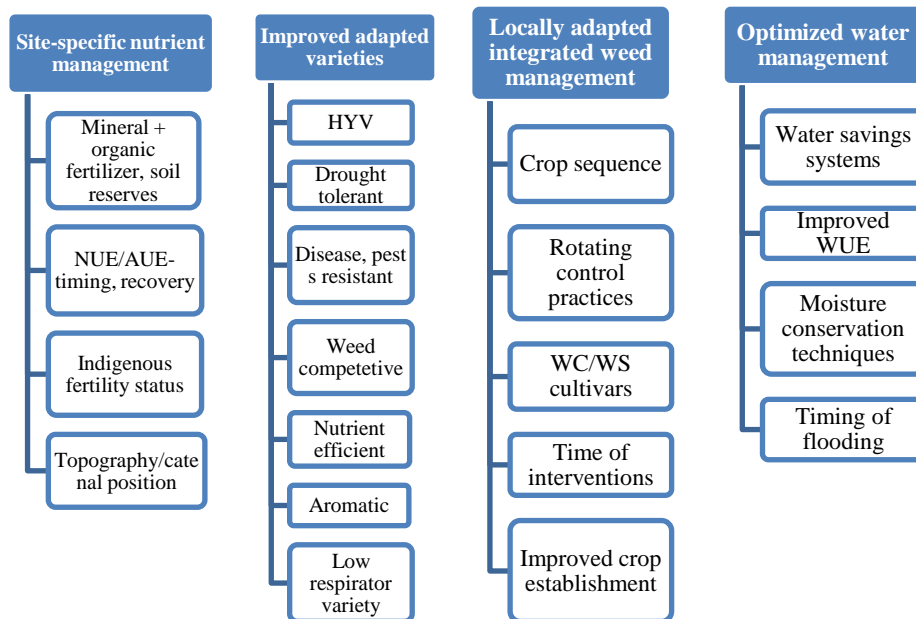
Site-specific nutrient management

Mineral + organic fertilizer, soil reserves

NUE/AUE-timing, recovery

Indigenous fertility status

Topography/catenal position

Improved adapted varieties

HYV

Drought tolerant

Disease, pests resistant

Weed competetive

Nutrient efficient

Aromatic

Low respirator variety

Locally adapted integrated weed management

Crop sequence

Rotating control practices

WC/WS cultivars

Time of interventions

Improved crop establishment

Optimized water management

Water savings systems

Improved WUE

Moisture conservation techniques

Timing of flooding